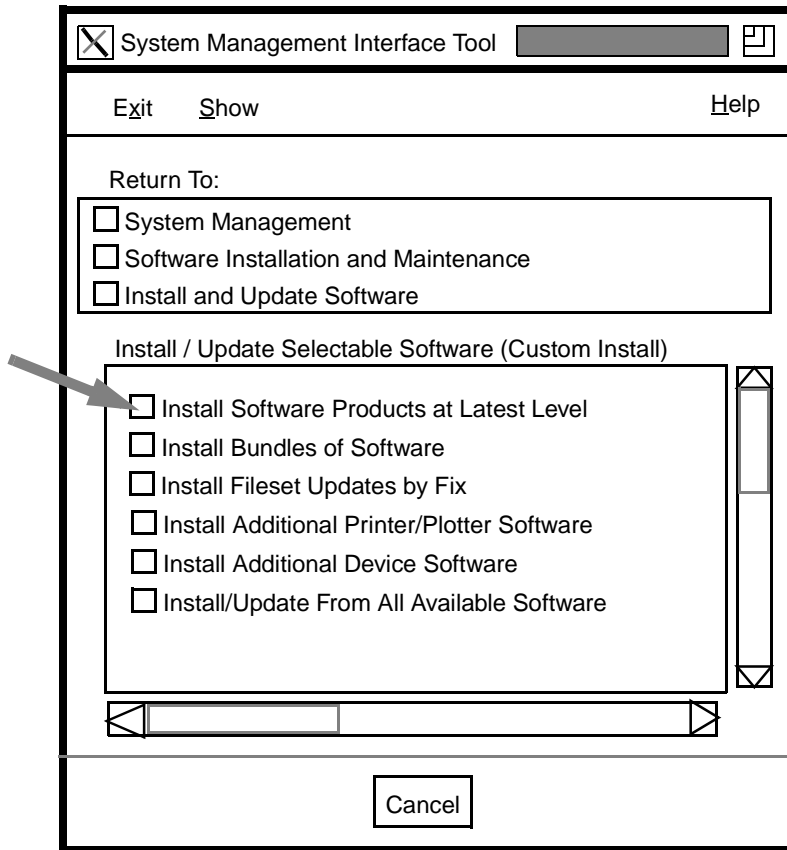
System Management Interface Tool

Exit Show Help

Return To:

System Management
Software Installation and Maintenance
Install and Update Software

Install / Update Selectable Software (Custom Install)

Install Software Products at Latest Level
Install Bundles of Software
Install Fileset Updates by Fix
Install Additional Printer/Plotter Software
Install Additional Device Software
Install/Update From All Available Software

Cancel